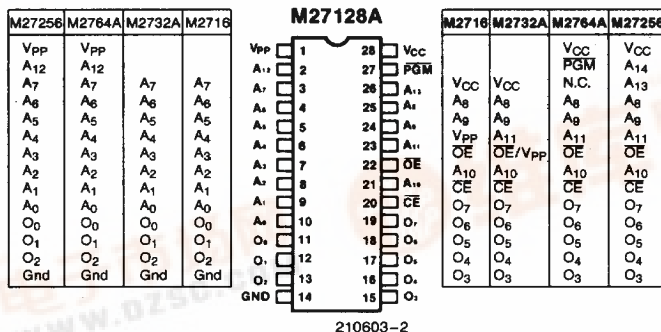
| M27256 | M2764A | M2732A | M2716 |
|---|---|---|---|
| $V_{PP}$ | $V_{PP}$ | | |
| $A_{12}$ | $A_{12}$ | | |
| $A_7$ | $A_7$ | $A_7$ | $A_7$ |
| $A_6$ | $A_6$ | $A_6$ | $A_6$ |
| $A_5$ | $A_5$ | $A_5$ | $A_5$ |
| $A_4$ | $A_4$ | $A_4$ | $A_4$ |
| $A_3$ | $A_3$ | $A_3$ | $A_3$ |
| $A_2$ | $A_2$ | $A_2$ | $A_2$ |
| $A_1$ | $A_1$ | $A_1$ | $A_1$ |
| $A_0$ | $A_0$ | $A_0$ | $A_0$ |
| $O_0$ | $O_0$ | $O_0$ | $O_0$ |
| $O_1$ | $O_1$ | $O_1$ | $O_1$ |
| $O_2$ | $O_2$ | $O_2$ | $O_2$ |
| Gnd | Gnd | Gnd | Gnd |

M27128A

| Pin | Name | Pin | Name |
|---|---|---|---|
| 1 | $V_{PP}$ | 28 | $V_{CC}$ |
| 2 | $A_{12}$ | 27 | $\overline{PGM}$ |
| 3 | $A_7$ | 26 | $A_{13}$ |
| 4 | $A_6$ | 25 | $A_8$ |
| 5 | $A_5$ | 24 | $A_9$ |
| 6 | $A_4$ | 23 | $A_{11}$ |
| 7 | $A_3$ | 22 | $\overline{OE}$ |
| 8 | $A_2$ | 21 | $A_{10}$ |
| 9 | $A_1$ | 20 | $\overline{CE}$ |
| 10 | $A_0$ | 19 | $O_7$ |
| 11 | $O_0$ | 18 | $O_6$ |
| 12 | $O_1$ | 17 | $O_5$ |
| 13 | $O_2$ | 16 | $O_4$ |
| 14 | GND | 15 | $O_3$ |

| M2716 | M2732A | M2764A | M27256 |
|---|---|---|---|
| | | $V_{CC}$ | $V_{CC}$ |
| | | $\overline{PGM}$ | $A_{14}$ |
| $V_{CC}$ | $V_{CC}$ | N.C. | $A_{13}$ |
| $A_8$ | $A_8$ | $A_8$ | $A_8$ |
| $A_9$ | $A_9$ | $A_9$ | $A_9$ |
| $V_{PP}$ | $A_{11}$ | $A_{11}$ | $A_{11}$ |
| $\overline{OE}$ | $\overline{OE}/V_{PP}$ | $\overline{OE}$ | $\overline{OE}$ |
| $A_{10}$ | $A_{10}$ | $A_{10}$ | $A_{10}$ |
| $\overline{CE}$ | $\overline{CE}$ | $\overline{CE}$ | $\overline{CE}$ |
| $O_7$ | $O_7$ | $O_7$ | $O_7$ |
| $O_6$ | $O_6$ | $O_6$ | $O_6$ |
| $O_5$ | $O_5$ | $O_5$ | $O_5$ |
| $O_4$ | $O_4$ | $O_4$ | $O_4$ |
| $O_3$ | $O_3$ | $O_3$ | $O_3$ |

210603–2